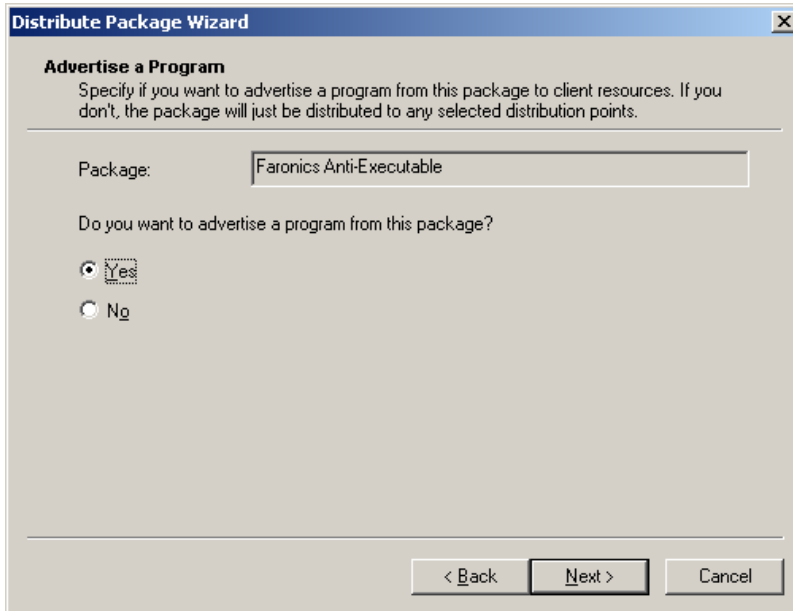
Distribute Package Wizard

Advertise a Program
Specify if you want to advertise a program from this package to client resources. If you don't, the package will just be distributed to any selected distribution points.

Package: Faronics Anti-Executable

Do you want to advertise a program from this package?

Yes

No

< Back | Next > | Cancel